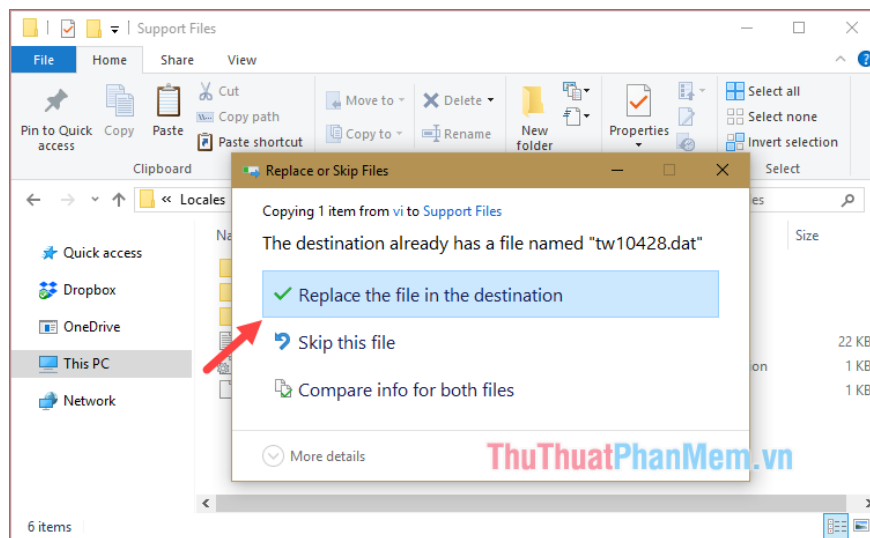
Support Files

File Home Share View

Pin to Quick access Copy Paste Cut Copy path Paste shortcut Clipboard

Move to Copy to Delete Rename New folder Properties Select all Select none Invert selection Select

« Locales

Quick access
Dropbox
OneDrive
This PC
Network

Na
Size
22 KB
on 1 KB
1 KB

6 items

Replace or Skip Files

Copying 1 item from vi to Support Files

The destination already has a file named "tw10428.dat"

Replace the file in the destination

Skip this file

Compare info for both files

More details

ThuThuatPhanMem.vn